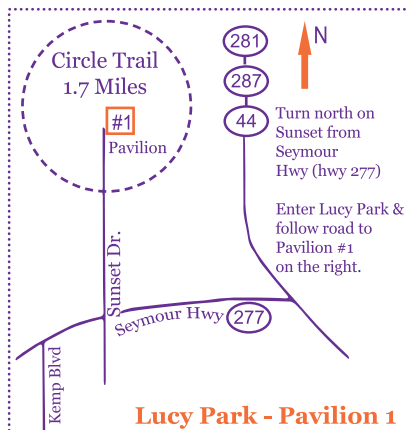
Circle Trail
1.7 Miles

#1
Pavilion

281
287
44

N

Turn north on Sunset from Seymour Hwy (hwy 277)

Enter Lucy Park & follow road to Pavilion #1 on the right.

Sunset Dr.

Seymour Hwy

277

Kemp Blvd

Lucy Park - Pavilion 1